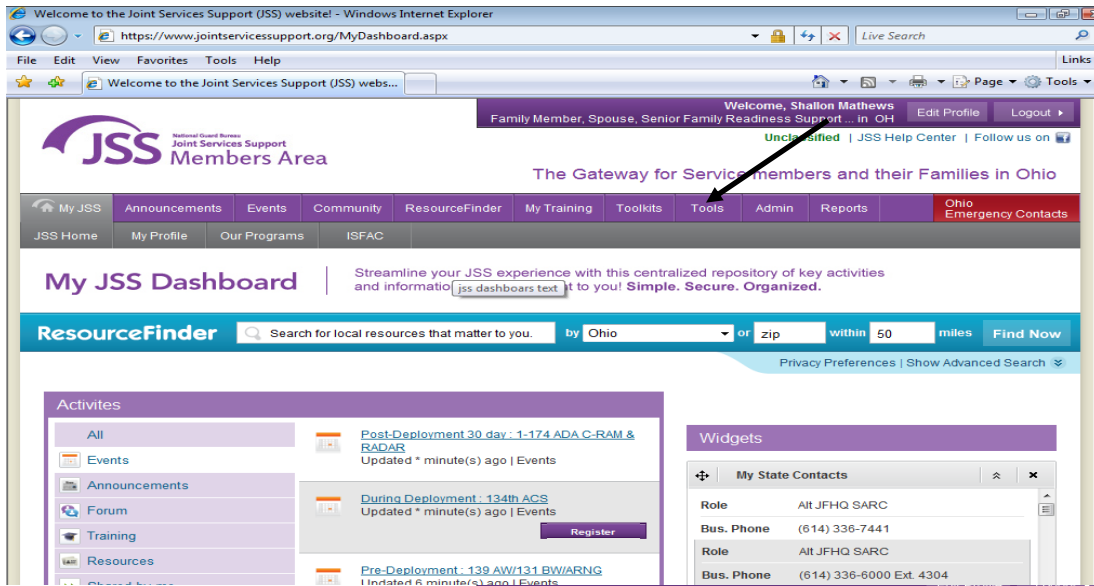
Welcome to the Joint Services Support (JSS) website! - Windows Internet Explorer

https://www.jointservicessupport.org/MyDashboard.aspx

Live Search

File Edit View Favorites Tools Help

Links

Welcome to the Joint Services Support (JSS) webs...

Page Tools

Welcome, Shallon Mathews
Family Member, Spouse, Senior Family Readiness Support ... in OH

Edit Profile Logout

National Guard Bureau
JSS Joint Services Support
Members Area

Unclassified | JSS Help Center | Follow us on

The Gateway for Service members and their Families in Ohio

My JSS Announcements Events Community ResourceFinder My Training Toolkits Tools Admin Reports Ohio Emergency Contacts

JSS Home My Profile Our Programs ISFAC

My JSS Dashboard

Streamline your JSS experience with this centralized repository of key activities and informatio jss dashboars text t to you! Simple. Secure. Organized.

ResourceFinder Search for local resources that matter to you. by Ohio or zip within 50 miles Find Now

Privacy Preferences | Show Advanced Search

Activites

All
Events
Announcements
Forum
Training
Resources
Shared by me

Post-Deployment 30 day : 1-174 ADA C-RAM & RADAR
Updated * minute(s) ago | Events

During Deployment : 134th ACS
Updated * minute(s) ago | Events
Register

Pre-Deployment : 139 AW/131 BW/ARNG
Updated 6 minute(s) ago | Events

Widgets

My State Contacts

| Role | Alt JFHQ SARC |
|---|---|
| Bus. Phone | (614) 336-7441 |
| Role | Alt JFHQ SARC |
| Bus. Phone | (614) 336-6000 Ext. 4304 |